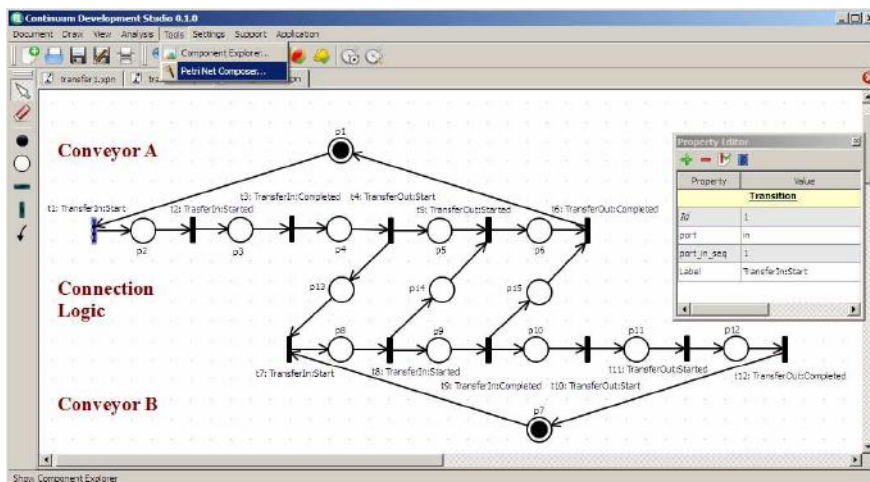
Continuum Development Studio 0.1.0

Document Draw View Analysis Tools Settings Support Application

Component Explorer...
Petri Net Composer...

transfer1.xpn

Conveyor A

p1

t1: TransferIn:Start
t2: TransferIn:Started
t3: TransferIn:Completed
t4: TransferOut:Start
t5: TransferOut:Started
t6: TransferOut:Completed

p2
p3
p4
p5
p6

Connection Logic

p13
p14
p15

p8
p9
p10
p11
p12

t7: TransferIn:Start
t8: TransferIn:Started
t9: TransferIn:Completed
t10: TransferOut:Start
t11: TransferOut:Started
t12: TransferOut:Completed

Conveyor B

p7

Property Editor

| Property | Value |
|---|---|
| | Transition |
| id | 1 |
| port | in |
| port_in_seq | 1 |
| Label | TransferIn:Start |

Show Component Explorer